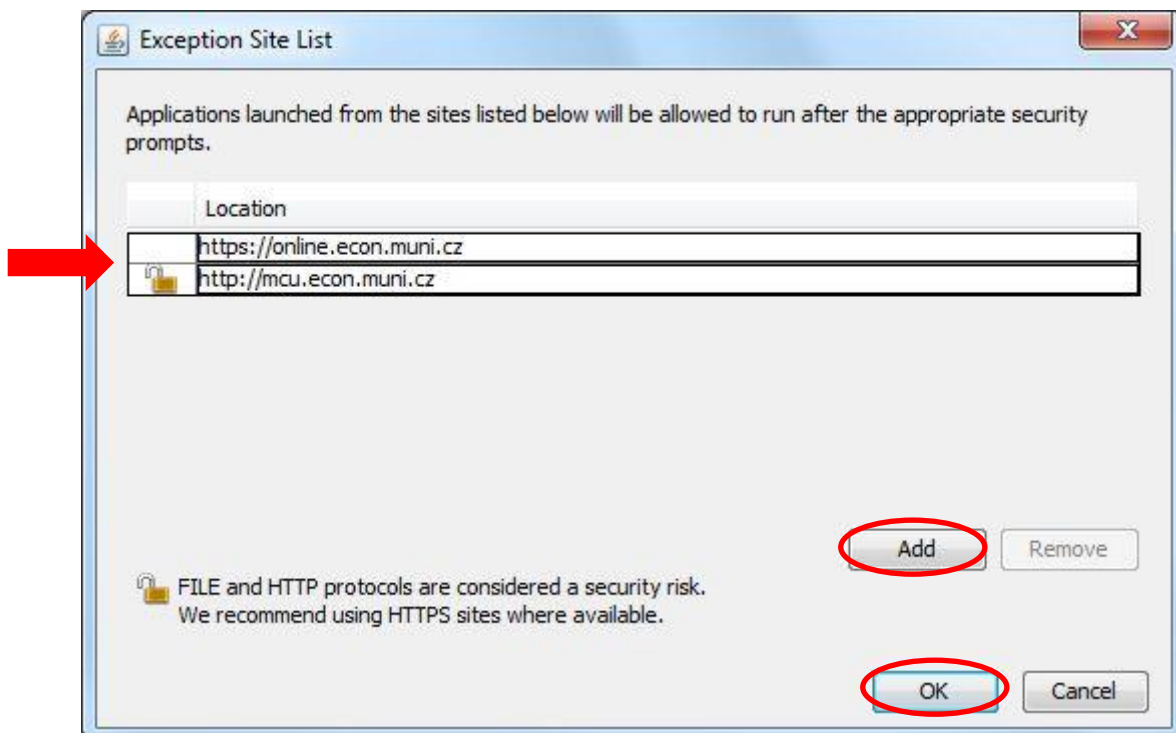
Exception Site List

Applications launched from the sites listed below will be allowed to run after the appropriate security prompts.

| | Location |
|---|---|
| | https://online.econ.muni.cz |
| | http://mcu.econ.muni.cz |

Add Remove

FILE and HTTP protocols are considered a security risk.
We recommend using HTTPS sites where available.

OK Cancel